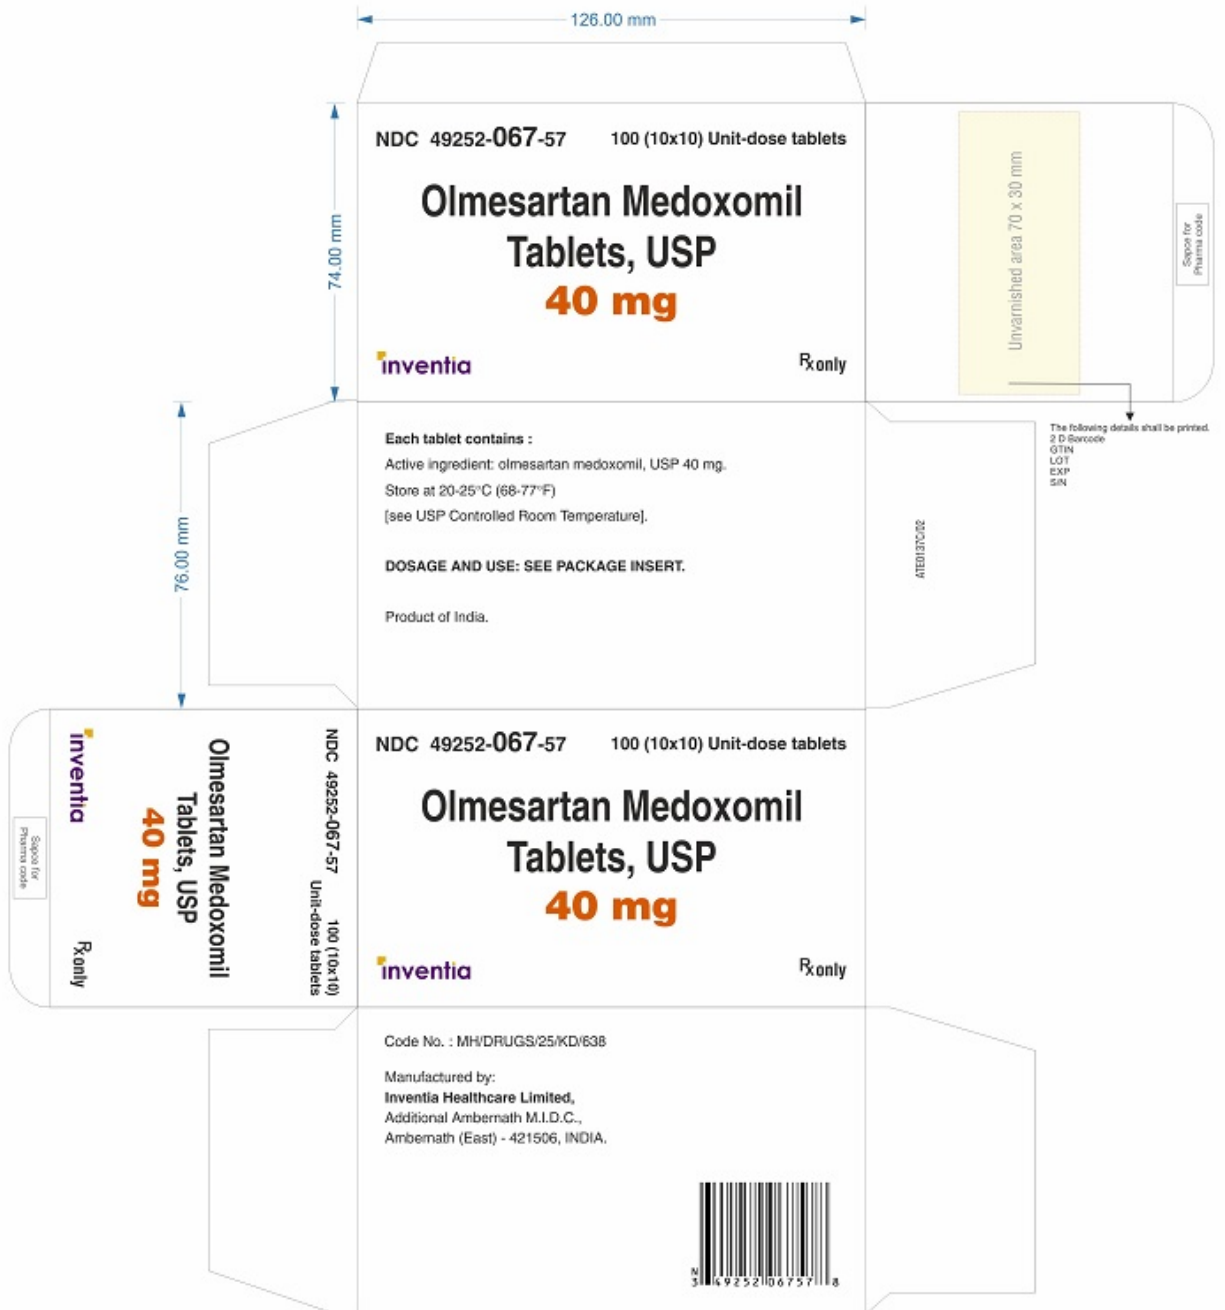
126.00 mm

74.00 mm

NDC 49252-067-57 100 (10x10) Unit-dose tablets

Olmesartan Medoxomil Tablets, USP 40 mg

inventia

℞only

Unvarnished area 70 x 30 mm

Space for Pharma code

The following details shall be printed.
2 D Barcode
GTIN
LOT
EXP
S/N

76.00 mm

Each tablet contains :
Active ingredient: olmesartan medoxomil, USP 40 mg.
Store at 20-25°C (68-77°F)
[see USP Controlled Room Temperature].

DOSAGE AND USE: SEE PACKAGE INSERT.

Product of India.

ATED137C/02

inventia

Olmesartan Medoxomil Tablets, USP 40 mg

NDC 49252-067-57 100 (10x10) Unit-dose tablets

Space for Pharma code

℞only

NDC 49252-067-57 100 (10x10) Unit-dose tablets

Olmesartan Medoxomil Tablets, USP 40 mg

inventia

℞only

Code No. : MH/DRUGS/25/KD/638

Manufactured by:
Inventia Healthcare Limited,
Additional Ambernath M.I.D.C.,
Ambernath (East) - 421506, INDIA.

N 3 49252 06757 8